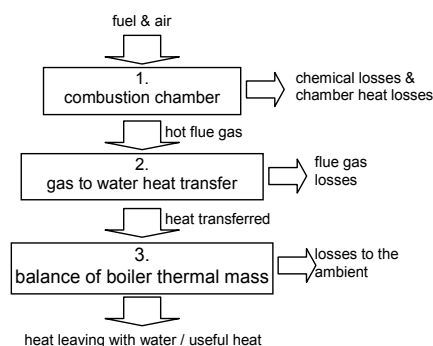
fuel & air

1.
combustion chamber

chemical losses & chamber heat losses

hot flue gas

2.
gas to water heat transfer

flue gas losses

heat transferred

3.
balance of boiler thermal mass

losses to the ambient

heat leaving with water / useful heat